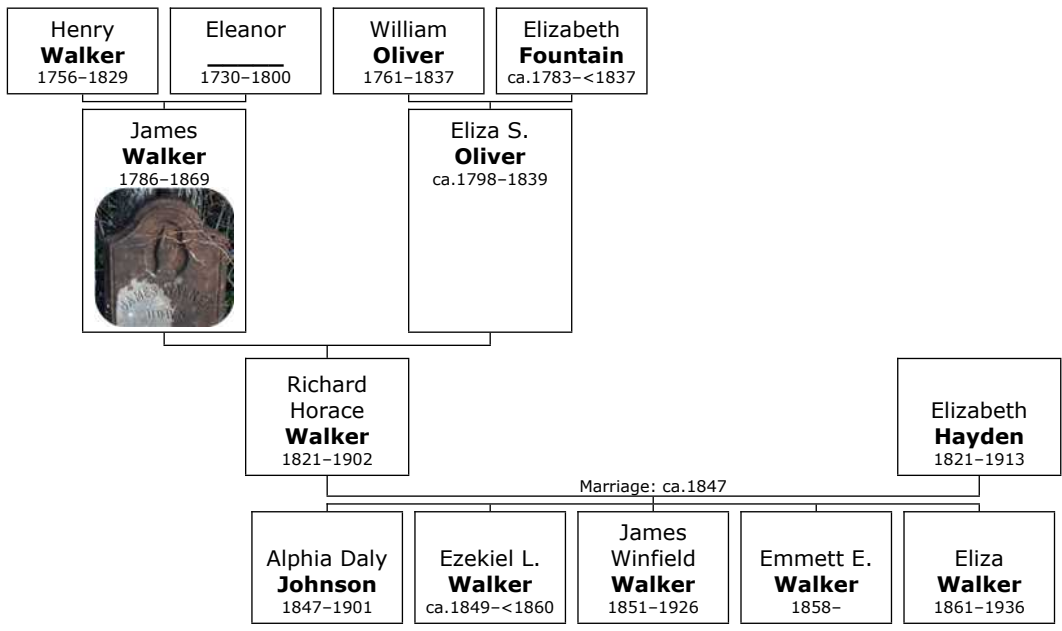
Henry
**Walker**
1756–1829

Eleanor
______
1730–1800

William
**Oliver**
1761–1837

Elizabeth
**Fountain**
ca.1783–<1837

James
**Walker**
1786–1869

Eliza S.
**Oliver**
ca.1798–1839

Richard Horace
**Walker**
1821–1902

Elizabeth
**Hayden**
1821–1913

Marriage: ca.1847

Alphia Daly
**Johnson**
1847–1901

Ezekiel L.
**Walker**
ca.1849–<1860

James Winfield
**Walker**
1851–1926

Emmett E.
**Walker**
1858–

Eliza
**Walker**
1861–1936